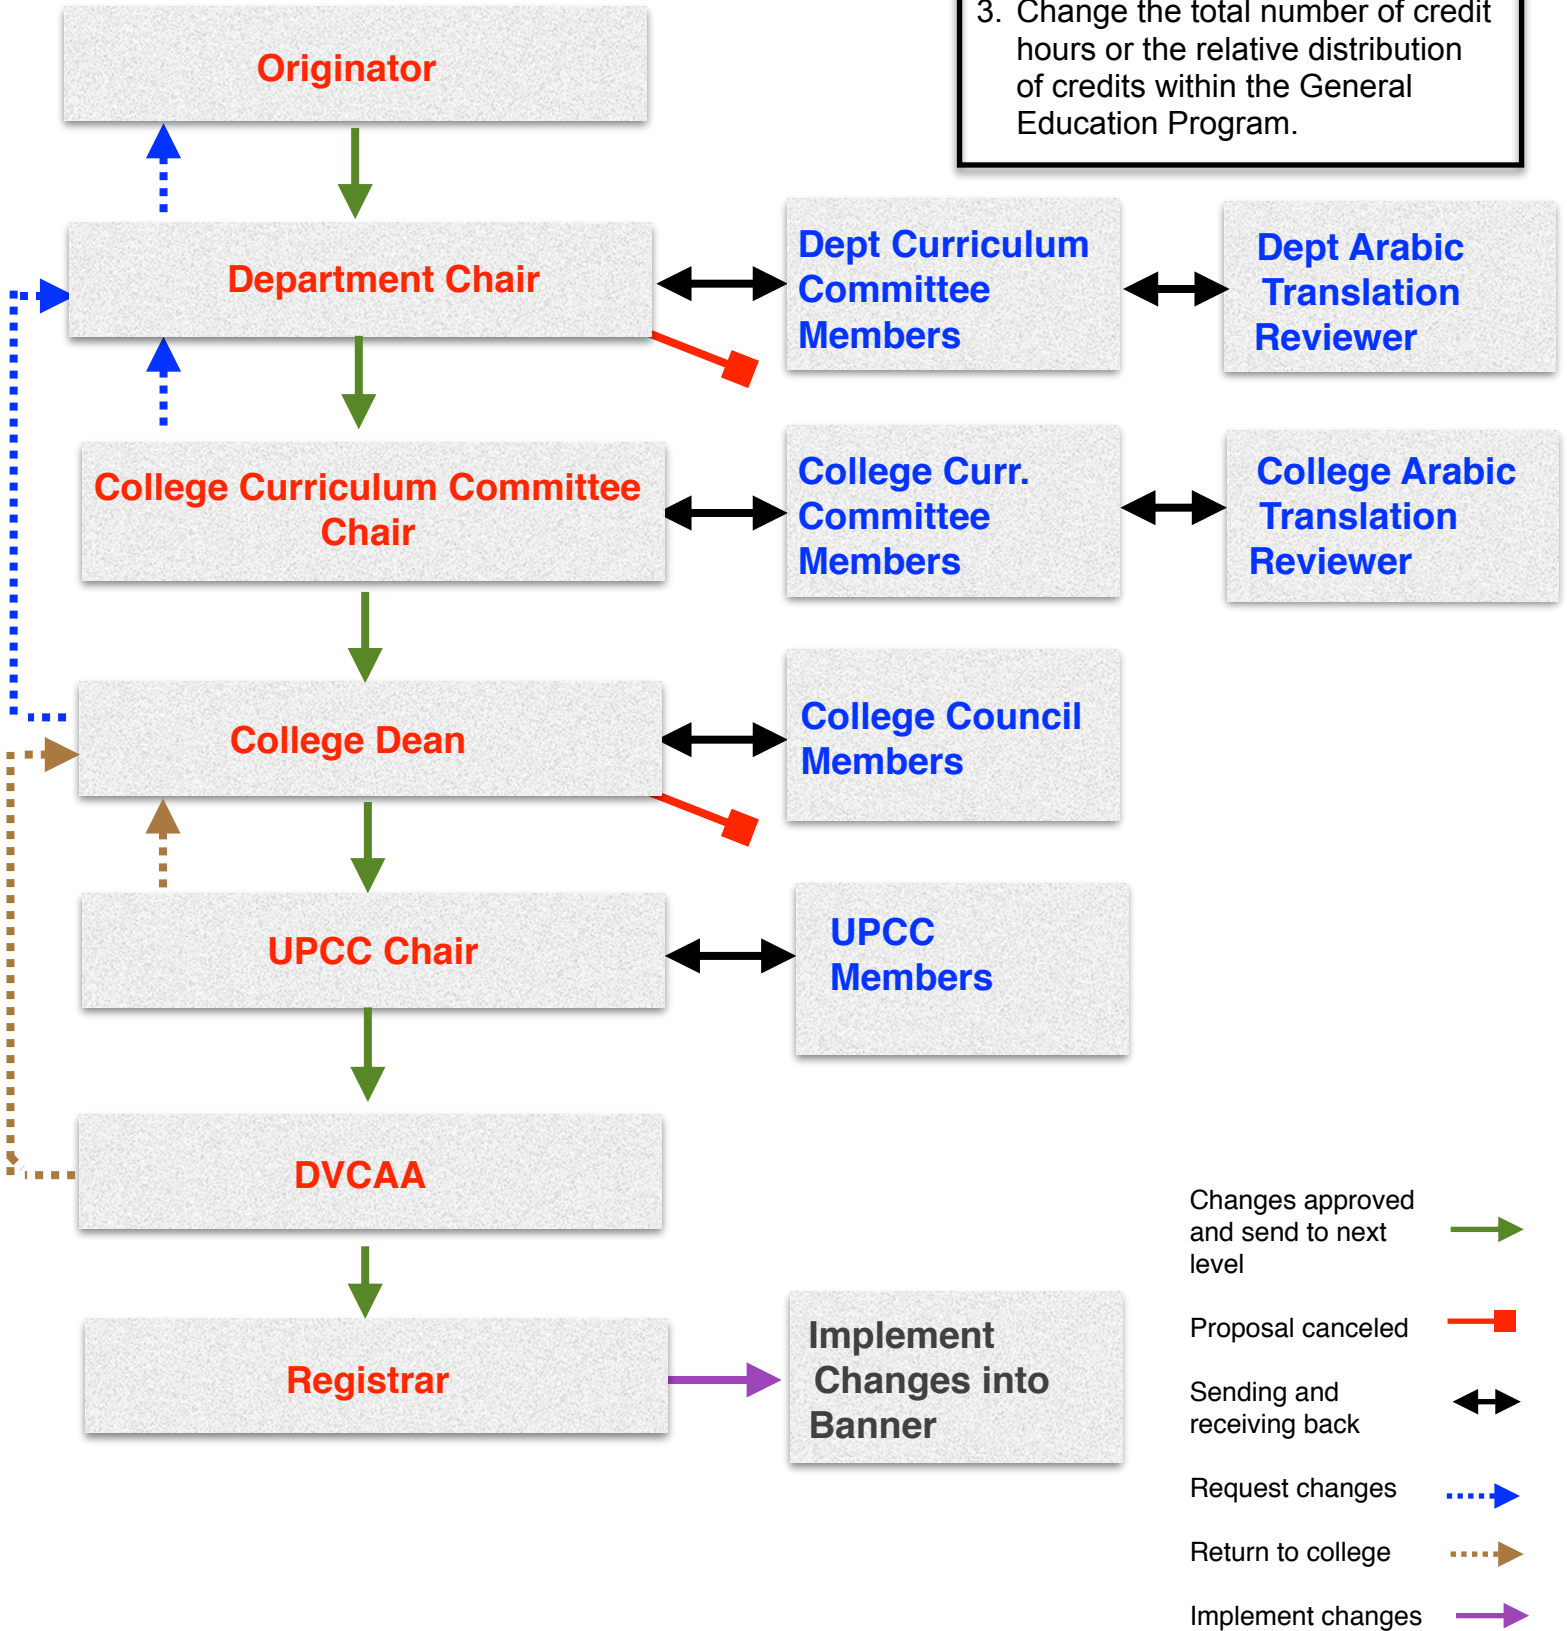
3. Change the total number of credit hours or the relative distribution of credits within the General Education Program.

Originator

Department Chair

Dept Curriculum Committee Members

Dept Arabic Translation Reviewer

College Curriculum Committee Chair

College Curr. Committee Members

College Arabic Translation Reviewer

College Dean

College Council Members

UPCC Chair

UPCC Members

DVCAA

Registrar

Implement Changes into Banner

Changes approved and send to next level

Proposal canceled

Sending and receiving back

Request changes

Return to college

Implement changes